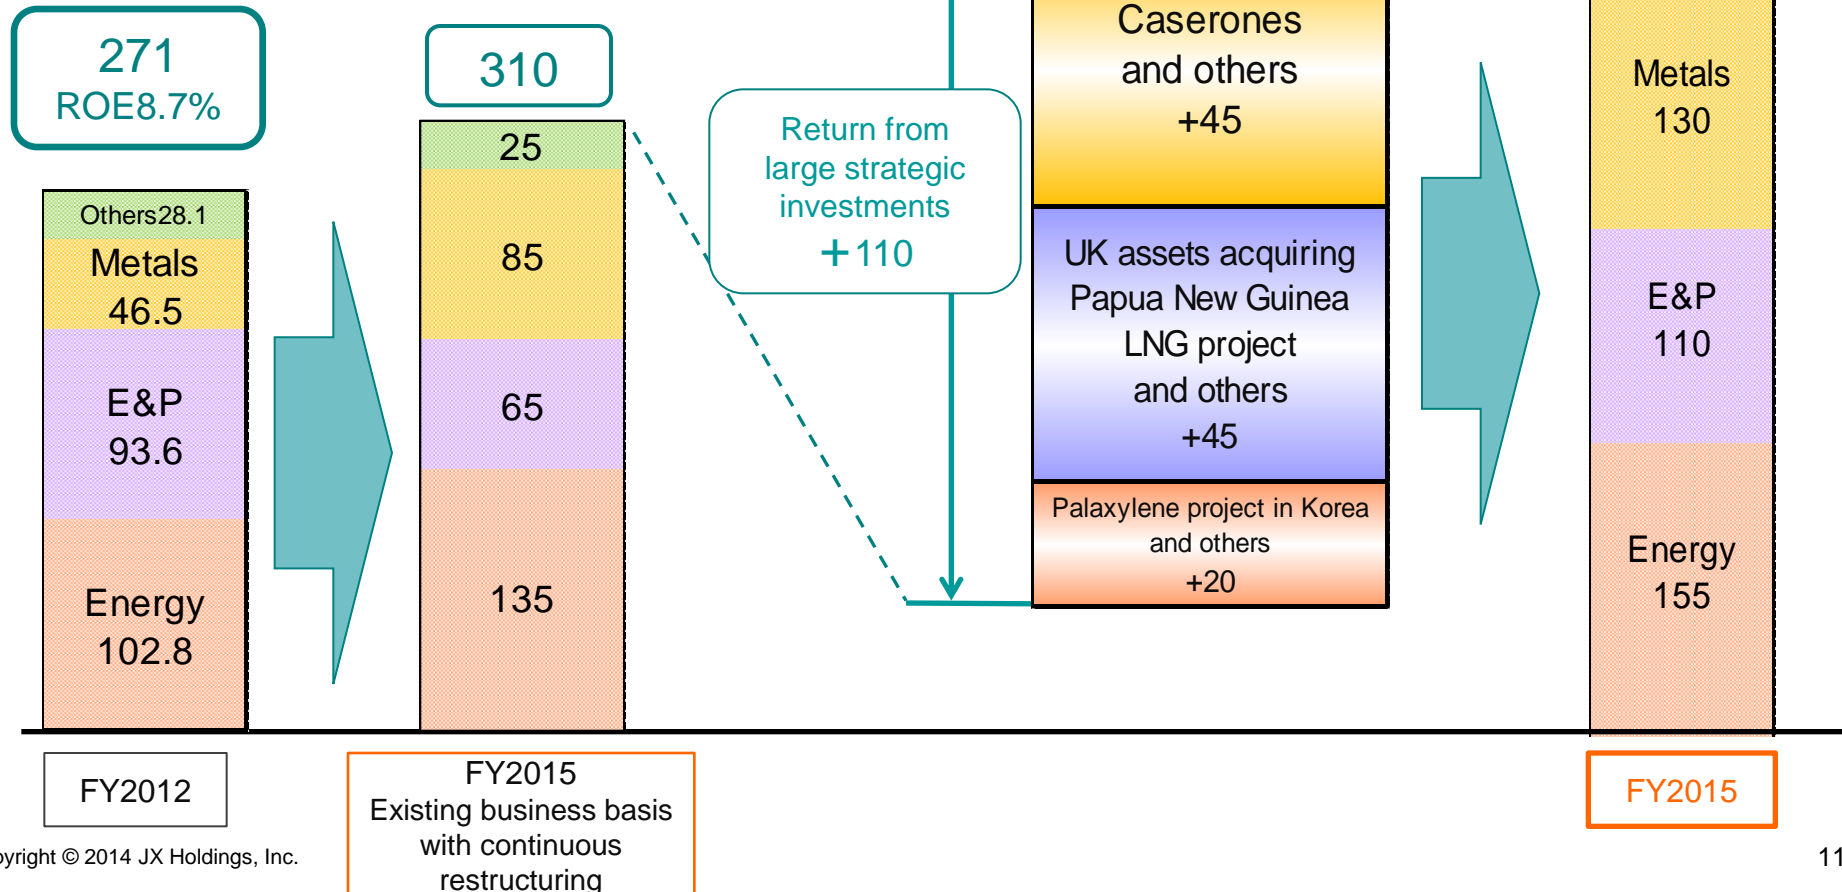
271
ROE8.7%

310

Return from large strategic investments
+110

Caserones and others
+45

Metals
130

Others28.1
Metals
46.5

E&P
93.6

Energy
102.8

25

85

65

135

UK assets acquiring Papua New Guinea LNG project and others
+45

Palaxylene project in Korea and others
+20

E&P
110

Energy
155

FY2012

FY2015
Existing business basis with continuous restructuring

FY2015

yright © 2014 JX Holdings, Inc.

11